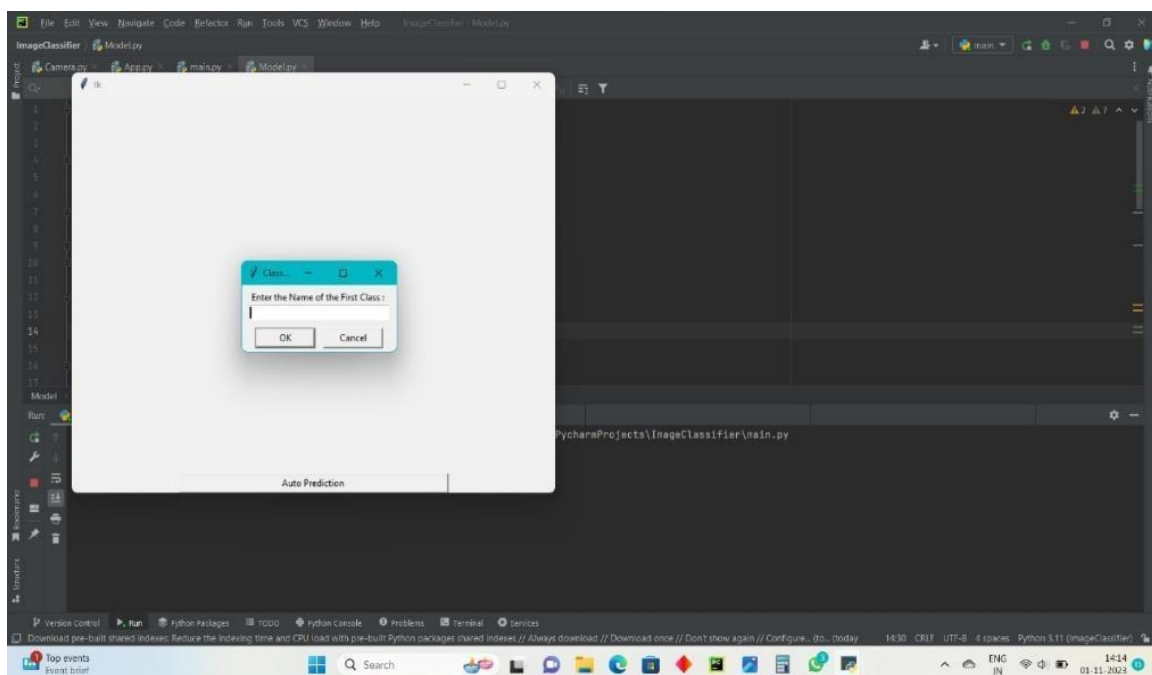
File Edit View Navigate Code Refactor Run Tools VCS Window Help ImageClassifier - Model.py

ImageClassifier Model.py

main

Camera.py App.py main.py Model.py

tk

Project

1
2
3
4
5
6
7
8
9
10
11
12
13
14
15
16
17

A 2 A 7

Class...

Enter the Name of the First Class :

OK Cancel

Model

Run:

PycharmProjects\ImageClassifier\main.py

Auto Prediction

Bookmarks

Structure

Version Control Run Python Packages TODO Python Console Problems Terminal Services

Download pre-built shared indexes: Reduce the indexing time and CPU load with pre-built Python packages shared indexes // Always download // Download once // Don't show again // Configure... (to... (today 14:30 CRLF UTF-8 4 spaces Python 3.11 (ImageClassifier)

Top events
Event brief

Search

ENG
IN

14:14
01-11-2023